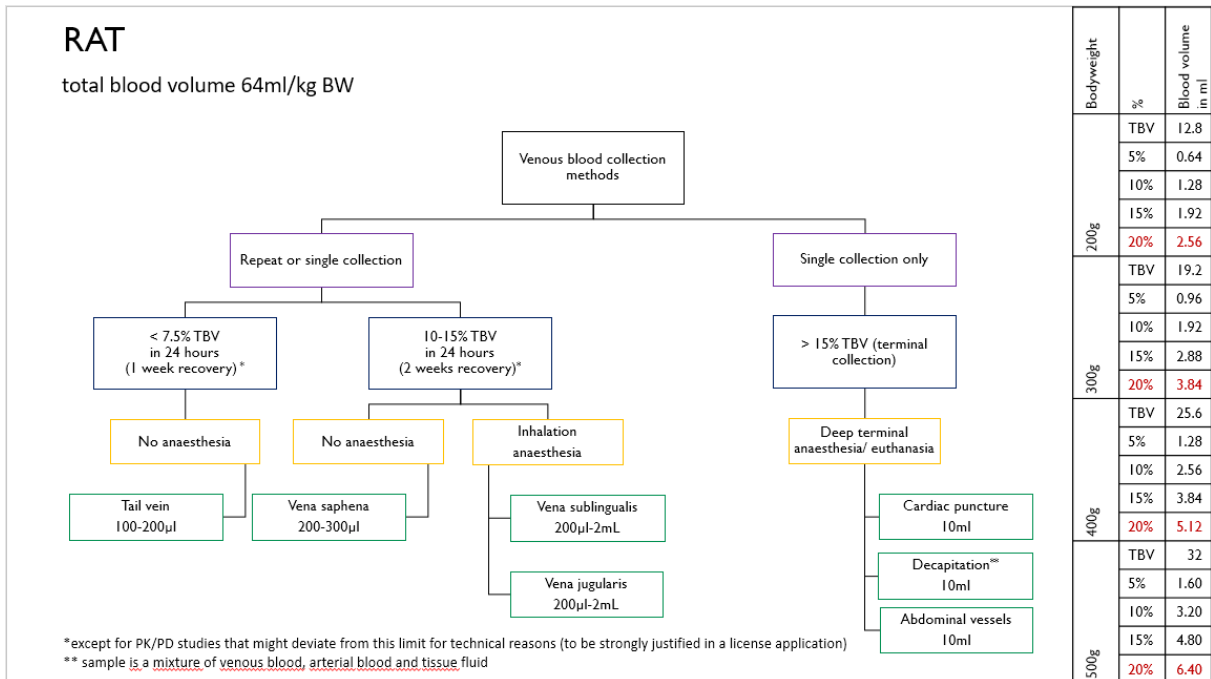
RAT

total blood volume 64ml/kg BW

Venous blood collection methods

Repeat or single collection

Single collection only

< 7.5% TBV in 24 hours (1 week recovery)*

10-15% TBV in 24 hours (2 weeks recovery)*

> 15% TBV (terminal collection)

No anaesthesia

No anaesthesia

Inhalation anaesthesia

Deep terminal anaesthesia/ euthanasia

Tail vein 100-200µl

Vena saphena 200-300µl

Vena sublingualis 200µl-2mL

Vena jugularis 200µl-2mL

Cardiac puncture 10ml

Decapitation** 10ml

Abdominal vessels 10ml

*except for PK/PD studies that might deviate from this limit for technical reasons (to be strongly justified in a license application)
** sample is a mixture of venous blood, arterial blood and tissue fluid

| Bodyweight | % | Blood volume in ml |
|---|---|---|
| 200g | TBV | 12.8 |
| | 5% | 0.64 |
| | 10% | 1.28 |
| | 15% | 1.92 |
| | 20% | 2.56 |
| 300g | TBV | 19.2 |
| | 5% | 0.96 |
| | 10% | 1.92 |
| | 15% | 2.88 |
| | 20% | 3.84 |
| 400g | TBV | 25.6 |
| | 5% | 1.28 |
| | 10% | 2.56 |
| | 15% | 3.84 |
| | 20% | 5.12 |
| 500g | TBV | 32 |
| | 5% | 1.60 |
| | 10% | 3.20 |
| | 15% | 4.80 |
| | 20% | 6.40 |